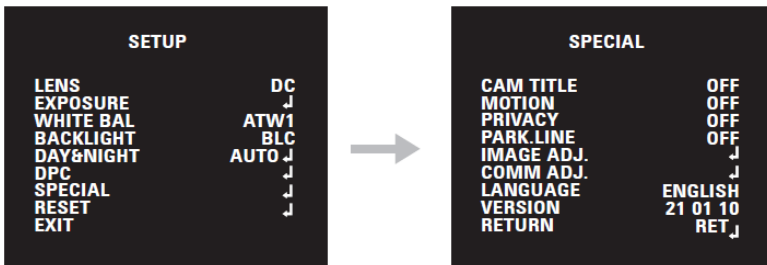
SETUP

| | |
|---|---|
| LENS | DC |
| EXPOSURE | ↲ |
| WHITE BAL | ATW1 |
| BACKLIGHT | BLC |
| DAY&NIGHT | AUTO ↲ |
| DPC | ↲ |
| SPECIAL | ↲ |
| RESET | ↲ |
| EXIT | |

SPECIAL

| | |
|---|---|
| CAM TITLE | OFF |
| MOTION | OFF |
| PRIVACY | OFF |
| PARK.LINE | OFF |
| IMAGE ADJ. | ↲ |
| COMM ADJ. | ↲ |
| LANGUAGE | ENGLISH |
| VERSION | 21 01 10 |
| RETURN | RET↲ |